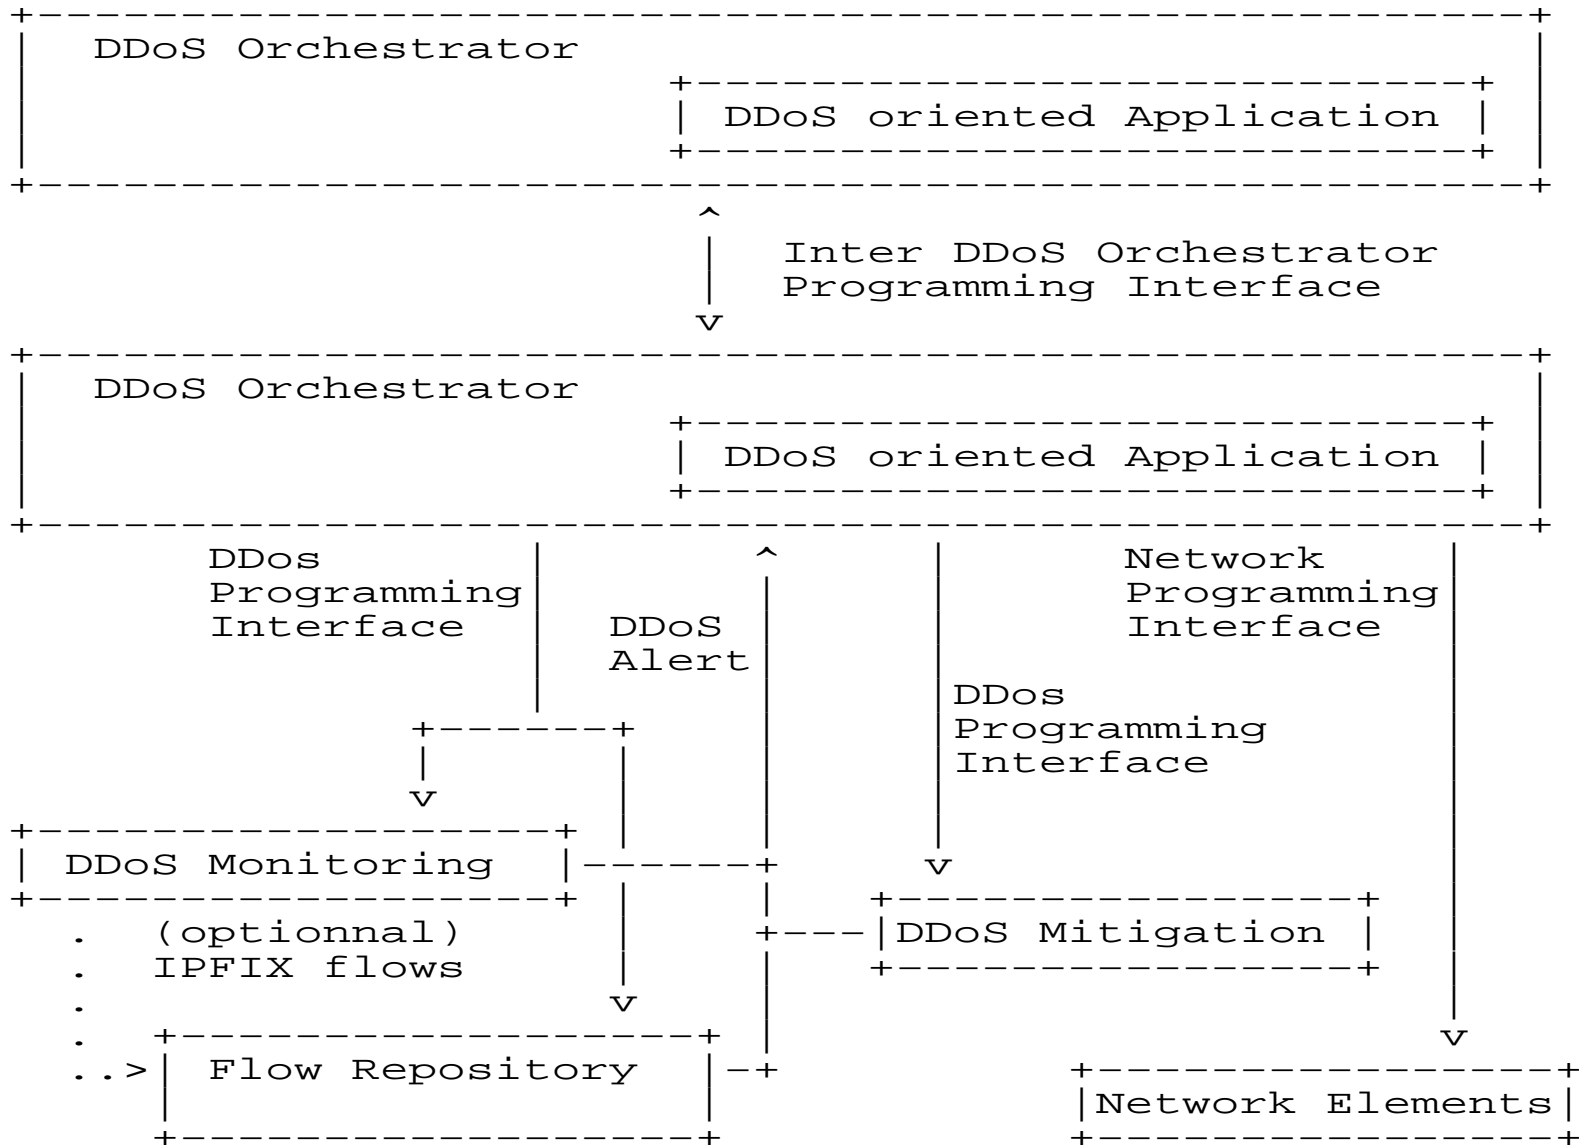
DDoS Orchestrator

DDoS oriented Application

Inter DDoS Orchestrator
Programming Interface

DDoS Orchestrator

DDoS oriented Application

DDos
Programming
Interface

DDoS
Alert

Network
Programming
Interface

DDos
Programming
Interface

DDoS Monitoring

(optionnal)
IPFIX flows

DDoS Mitigation

Flow Repository

Network Elements